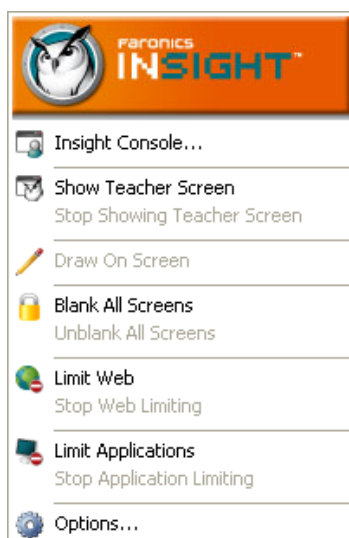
Faronics
INSIGHT™

Insight Console...

Show Teacher Screen
Stop Showing Teacher Screen

Draw On Screen

Blank All Screens
Unblank All Screens

Limit Web
Stop Web Limiting

Limit Applications
Stop Application Limiting

Options...